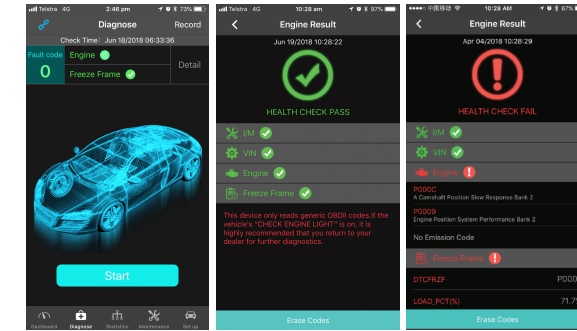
Telstra 4G 2:46 pm 73%

Diagnose Record

Check Time : Jun 18/2018 06:33:36

Fault code
0

Engine

Freeze Frame

Detail

Start

Dashboard Diagnose Statistics Maintenance Set up

Telstra 4G 10:28 am 97%

Engine Result

Jun 19/2018 10:28:22

HEALTH CHECK PASS

I/M

VIN

Engine

Freeze Frame

This device only reads generic OBDII codes.If the vehicle's "CHECK ENGINE LIGHT" is on, it is highly recommended that you return to your dealer for further diagnostics.

Erase Codes

中国移动 4G 10:28 AM

Engine Result

Apr 04/2018 10:28:29

HEALTH CHECK FAIL

I/M

VIN

Engine

P000C
A Camshaft Position Slow Response Bank 2

P0009
Engine Position System Performance Bank 2

No Emission Code

Freeze Frame

DTCFRZF P000

LOAD_PCT(%) 71.7

Erase Codes